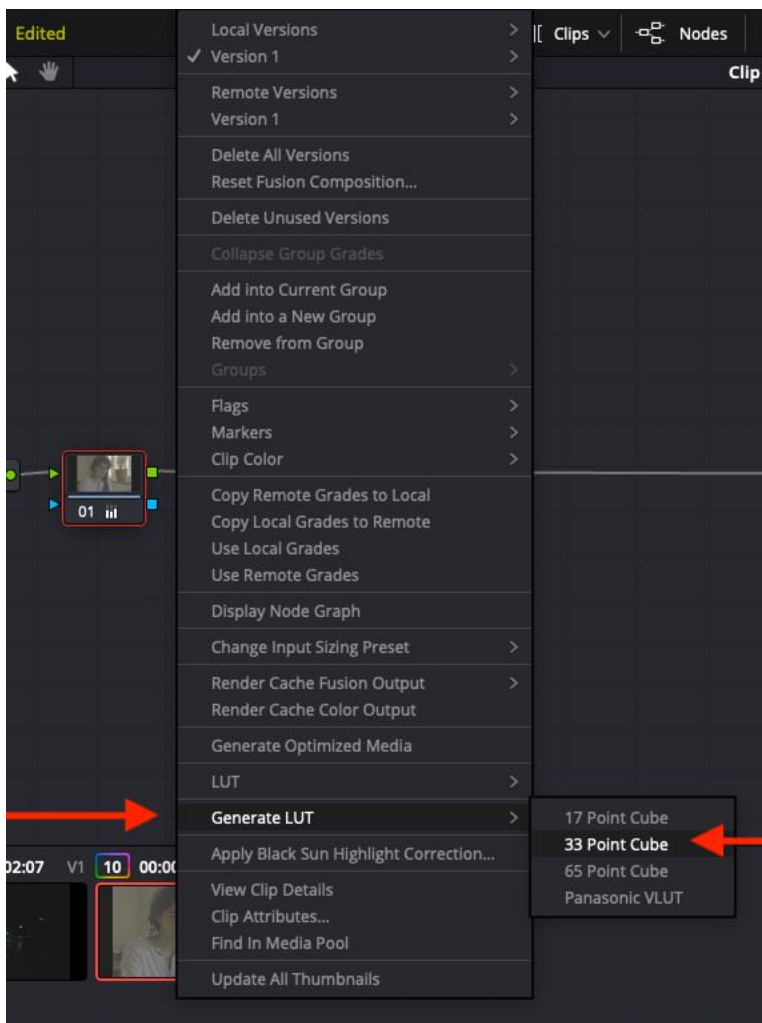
Edited
Clips
Nodes
Clip

Local Versions
✓ Version 1
Remote Versions
Version 1
Delete All Versions
Reset Fusion Composition...
Delete Unused Versions
Collapse Group Grades
Add into Current Group
Add into a New Group
Remove from Group
Groups
Flags
Markers
Clip Color
Copy Remote Grades to Local
Copy Local Grades to Remote
Use Local Grades
Use Remote Grades
Display Node Graph
Change Input Sizing Preset
Render Cache Fusion Output
Render Cache Color Output
Generate Optimized Media
LUT
Generate LUT
Apply Black Sun Highlight Correction...
View Clip Details
Clip Attributes...
Find In Media Pool
Update All Thumbnails

17 Point Cube
33 Point Cube
65 Point Cube
Panasonic VLUT

01

02:07 V1 10 00:0